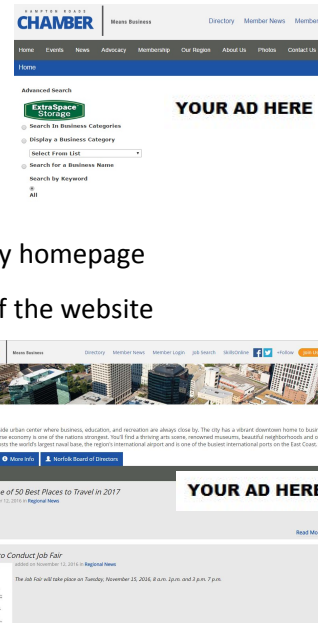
HAMPTON ROADS CHAMBER | Means Business

Directory Member News Member

Home Events News Advocacy Membership Our Region About Us Photos Contact Us

Home

Advanced Search

ExtraSpace Storage

Search In Business Categories

Display a Business Category

Select From List

Search for a Business Name

Search by Keyword

All

YOUR AD HERE

y homepage

f the website

Means Business

Directory Member News Member Login Job Search SkillsOnline +Follow Join Us

ide urban center where business, education, and recreation are always close by. The city has a vibrant downtown home to busi nse economy is one of the nations strongest. You'll find a thriving arts scene, renowned museums, beautiful neighborhoods and o sts the world's largest naval base, the region's international airport and is one of the busiest international ports on the East Coast.

More Info Norfolk Board of Directors

e of 50 Best Places to Travel in 2017

r 12, 2016 in Regional News

YOUR AD HERE

Read Mo

o Conduct Job Fair

added on November 12, 2016 in Regional News

The Job Fair will take place on Tuesday, November 15, 2016, 8 a.m.-1p.m. and 3 p.m.-7 p.m.